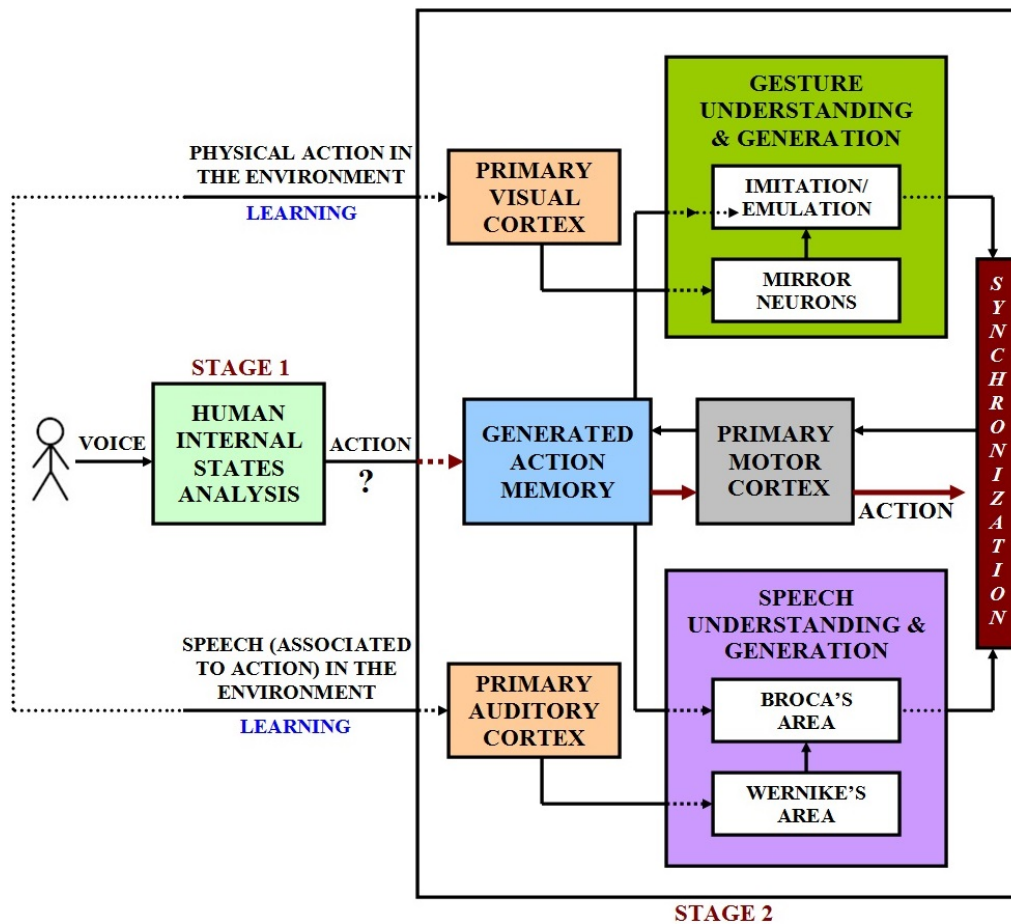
GESTURE UNDERSTANDING & GENERATION

PHYSICAL ACTION IN THE ENVIRONMENT

LEARNING

PRIMARY VISUAL CORTEX

IMITATION/ EMULATION

MIRROR NEURONS

S Y N C H R O N I Z A T I O N

STAGE 1

VOICE

HUMAN INTERNAL STATES ANALYSIS

ACTION

?

GENERATED ACTION MEMORY

PRIMARY MOTOR CORTEX

ACTION

SPEECH UNDERSTANDING & GENERATION

SPEECH (ASSOCIATED TO ACTION) IN THE ENVIRONMENT

LEARNING

PRIMARY AUDITORY CORTEX

BROCA'S AREA

WERNIKE'S AREA

STAGE 2